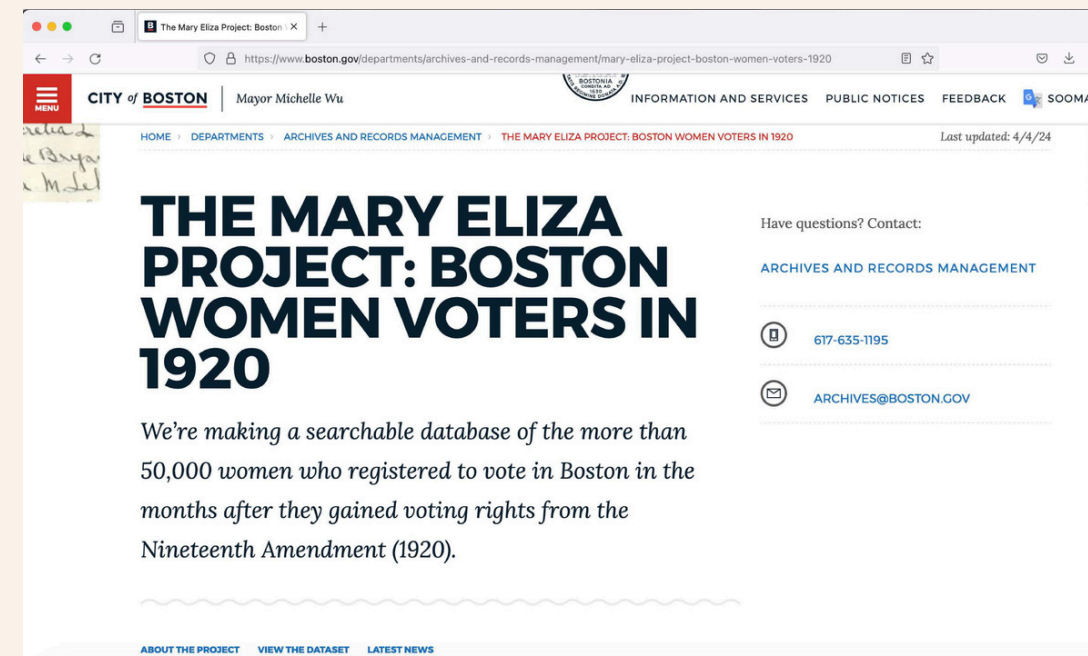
The Mary Eliza Project: Boston W ×
+
https://www.boston.gov/departments/archives-and-records-management/mary-eliza-project-boston-women-voters-1920

MENU
CITY of BOSTON | Mayor Michelle Wu
BOSTONIA CONDITA AD 1630
INFORMATION AND SERVICES PUBLIC NOTICES FEEDBACK SOOMA

HOME › DEPARTMENTS › ARCHIVES AND RECORDS MANAGEMENT › THE MARY ELIZA PROJECT: BOSTON WOMEN VOTERS IN 1920
Last updated: 4/4/24

# THE MARY ELIZA PROJECT: BOSTON WOMEN VOTERS IN 1920

We're making a searchable database of the more than 50,000 women who registered to vote in Boston in the months after they gained voting rights from the Nineteenth Amendment (1920).

Have questions? Contact:

ARCHIVES AND RECORDS MANAGEMENT

617-635-1195

ARCHIVES@BOSTON.GOV

ABOUT THE PROJECT VIEW THE DATASET LATEST NEWS